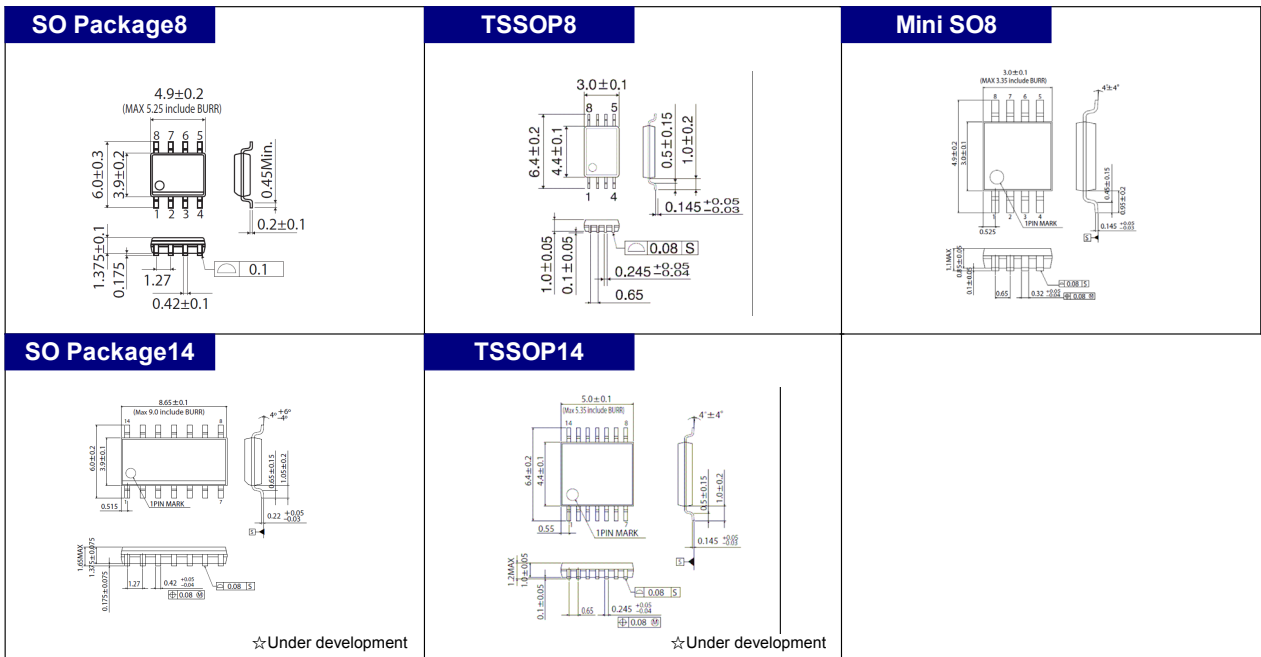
SO Package8

4.9±0.2
(MAX 5.25 include BURR)
8 7 6 5
1 2 3 4
6.0±0.3
3.9±0.2
0.45Min.
0.2±0.1
1.375±0.1
0.175
1.27
0.1
0.42±0.1

TSSOP8

3.0±0.1
8 5
1 4
6.4±0.2
4.4±0.1
0.5±0.15
1.0±0.2
0.145 $^{+0.05}_{-0.03}$
1.0±0.05
0.1±0.05
0.08 S
0.245 $^{+0.05}_{-0.04}$
0.65

Mini SO8

3.0±0.1
(MAX 3.35 include BURR)
4°±4°
8 7 6 5
1 2 3 4
4.9±0.2
3.0±0.1
0.45±0.15
0.95±0.2
0.525
1PIN MARK
0.145 $^{+0.05}_{-0.03}$
S
1.1MAX
0.85±0.05
0.1±0.05
0.65
0.08 S
0.32 $^{+0.05}_{-0.04}$
0.08 M

SO Package14

8.65±0.1
(Max 9.0 include BURR)
14 8
1 7
4° $^{+6°}_{-4°}$
6.0±0.2
3.9±0.1
0.65±0.15
1.05±0.2
0.515
1PIN MARK
0.22 $^{+0.05}_{-0.03}$
S
1.65MAX
1.375±0.075
0.175±0.075
1.27
0.42 $^{+0.05}_{-0.04}$
0.08 S
0.08 M
☆Under development

TSSOP14

5.0±0.1
(Max 5.35 include BURR)
14 8
1 7
4°±4°
6.4±0.2
4.4±0.1
0.5±0.15
1.0±0.2
0.55
1PIN MARK
0.145 $^{+0.05}_{-0.03}$
S
1.2MAX
1.0±0.05
0.1±0.05
0.65
0.08 S
0.245 $^{+0.05}_{-0.04}$
0.08 M
☆Under development